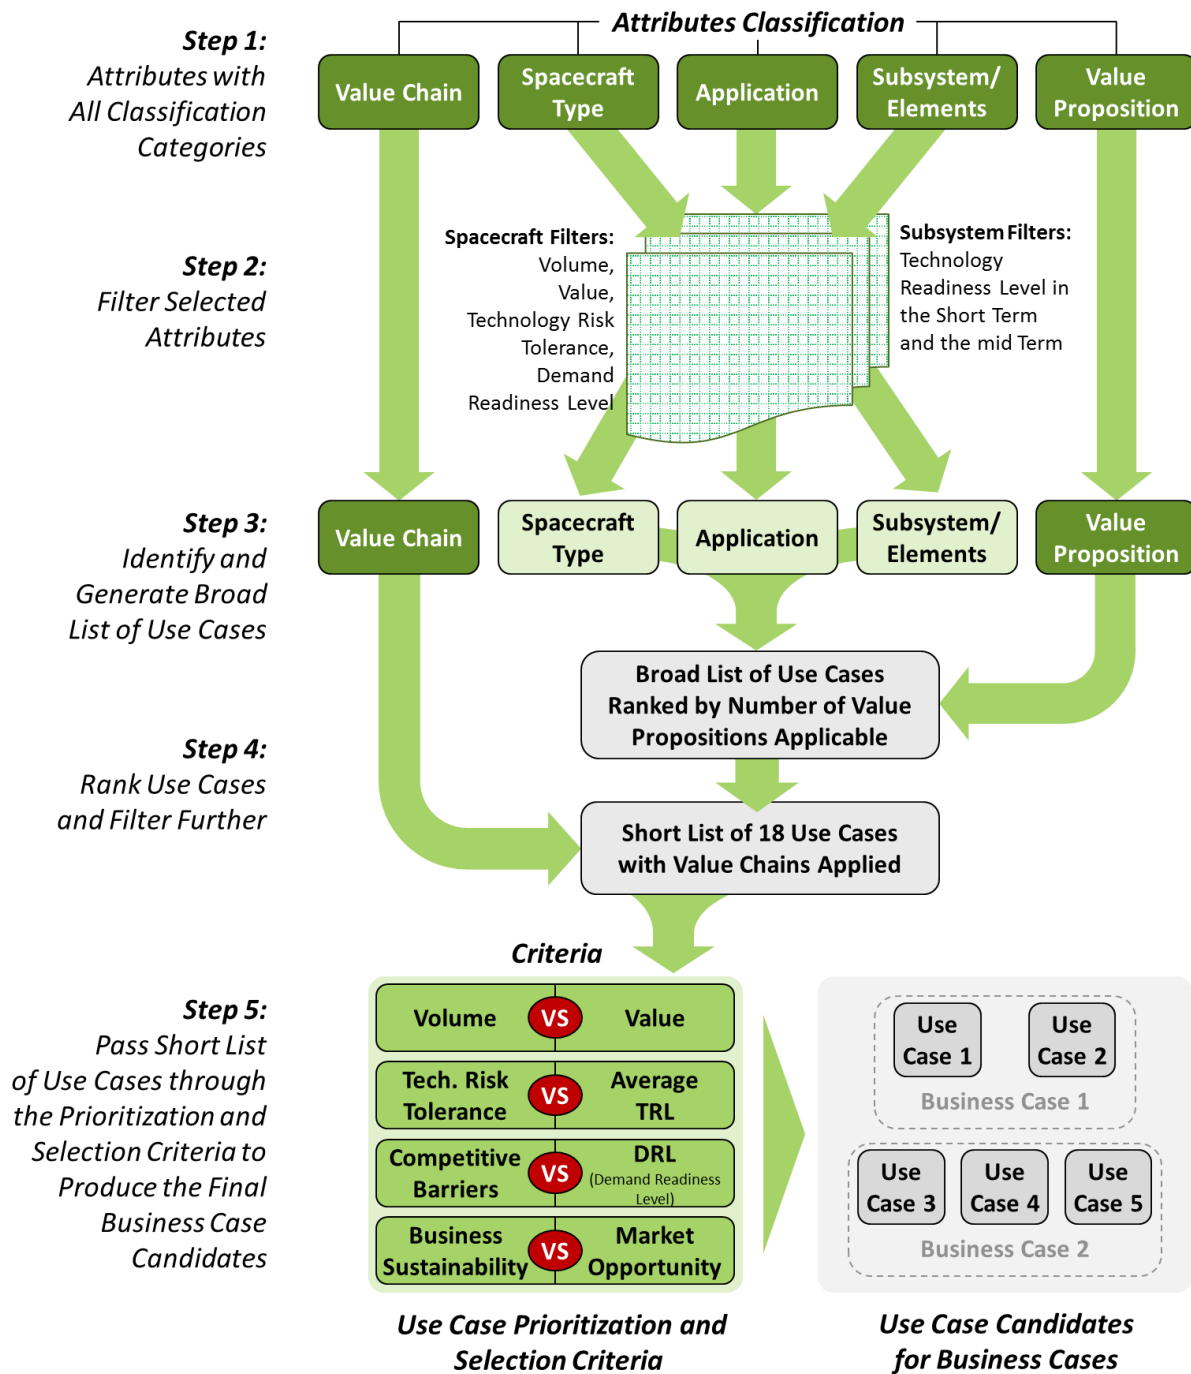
Step 1:
Attributes with All Classification Categories

Attributes Classification

Value Chain
Spacecraft Type
Application
Subsystem/ Elements
Value Proposition

Step 2:
Filter Selected Attributes

Spacecraft Filters:
Volume, Value, Technology Risk Tolerance, Demand Readiness Level

Subsystem Filters:
Technology Readiness Level in the Short Term and the mid Term

Step 3:
Identify and Generate Broad List of Use Cases

Value Chain
Spacecraft Type
Application
Subsystem/ Elements
Value Proposition

Broad List of Use Cases Ranked by Number of Value Propositions Applicable

Step 4:
Rank Use Cases and Filter Further

Short List of 18 Use Cases with Value Chains Applied

Criteria

Step 5:
Pass Short List of Use Cases through the Prioritization and Selection Criteria to Produce the Final Business Case Candidates

| Volume | VS | Value |
|---|---|---|
| Tech. Risk Tolerance | VS | Average TRL |
| Competitive Barriers | VS | DRL (Demand Readiness Level) |
| Business Sustainability | VS | Market Opportunity |

Use Case 1
Use Case 2
Business Case 1
Use Case 3
Use Case 4
Use Case 5
Business Case 2

Use Case Prioritization and Selection Criteria

Use Case Candidates for Business Cases